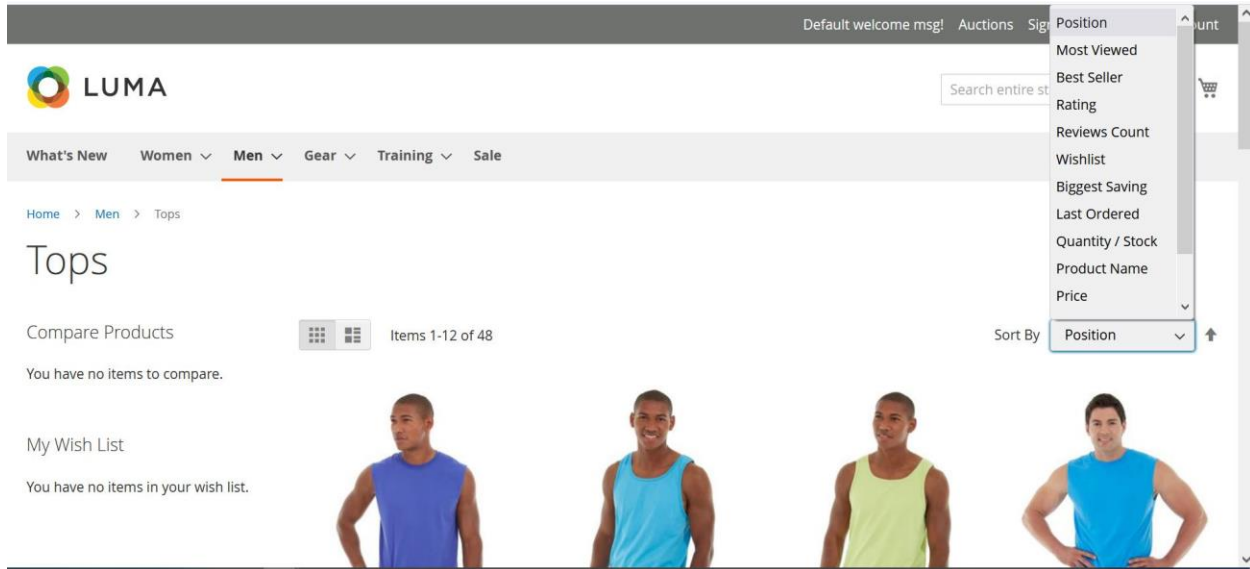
Default welcome msg! Auctions Sig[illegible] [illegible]unt

Position
Most Viewed
Best Seller
Rating
Reviews Count
Wishlist
Biggest Saving
Last Ordered
Quantity / Stock
Product Name
Price

LUMA

Search entire st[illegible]

What's New Women Men Gear Training Sale

Home > Men > Tops

Tops

Compare Products

Items 1-12 of 48

Sort By Position

You have no items to compare.

My Wish List

You have no items in your wish list.